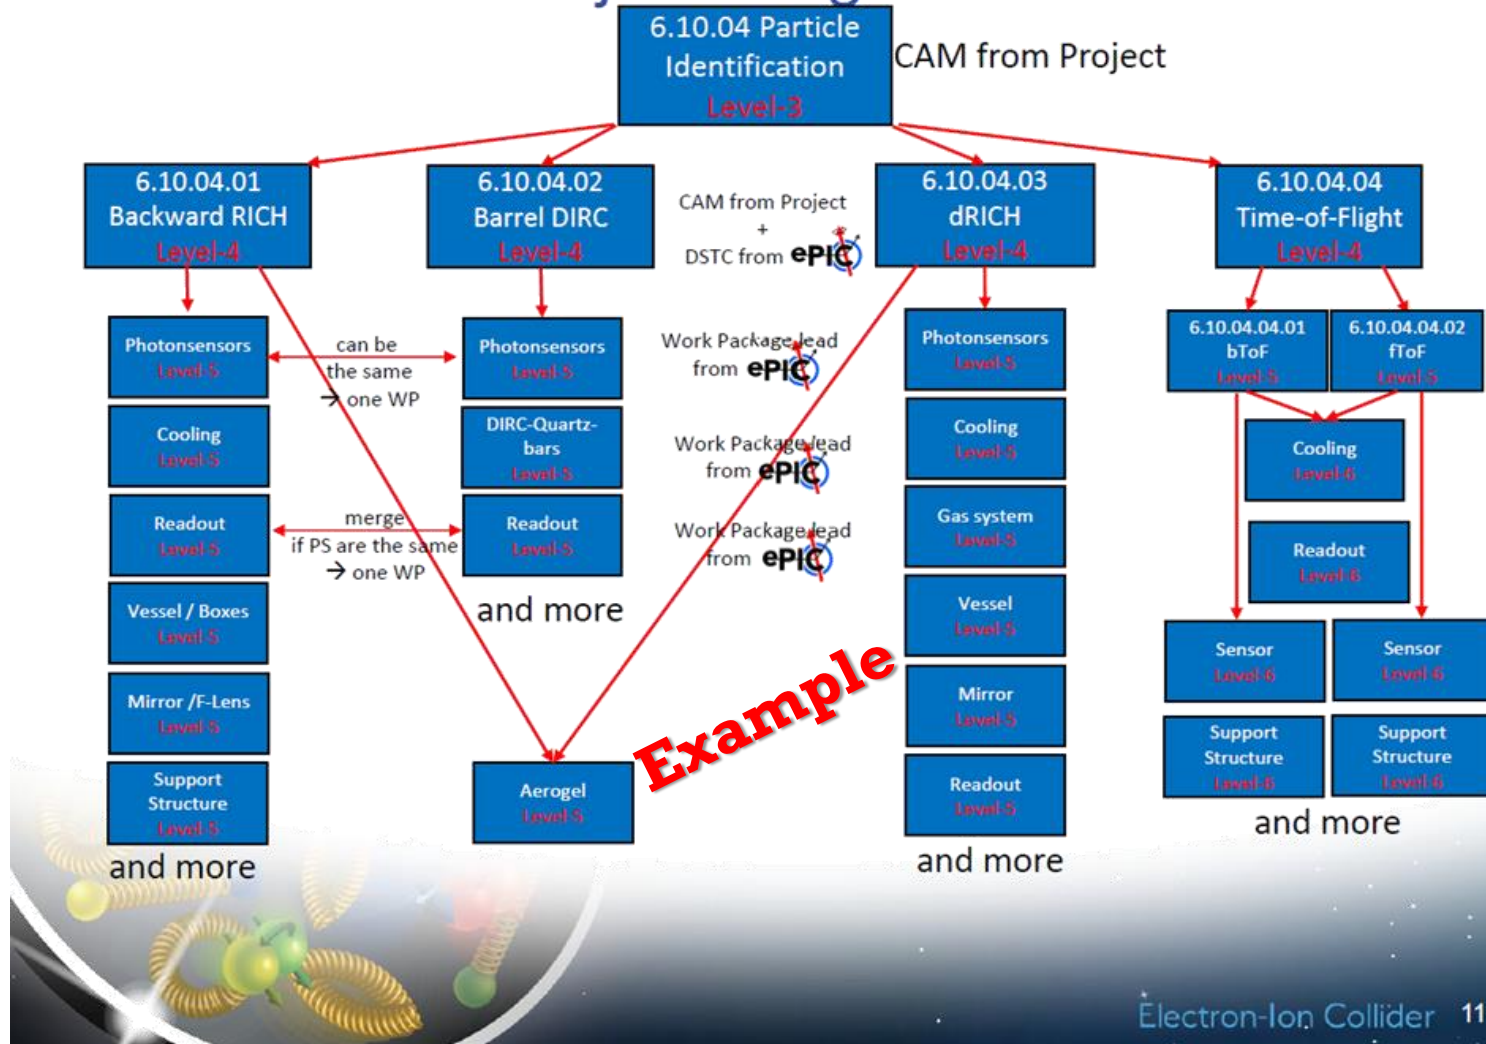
6.10.04 Particle Identification
Level-3

CAM from Project

6.10.04.01
Backward RICH
Level-4

6.10.04.02
Barrel DIRC
Level-4

CAM from Project
+
DSTC from ePIC

6.10.04.03
dRICH
Level-4

6.10.04.04
Time-of-Flight
Level-4

Photonsensors
Level-5

can be the same
→ one WP

Photonsensors
Level-5

Work Package lead from ePIC

Photonsensors
Level-5

6.10.04.04.01
bToF
Level-5

6.10.04.04.02
fToF
Level-5

Cooling
Level-5

DIRC-Quartz-bars
Level-5

Work Package lead from ePIC

Cooling
Level-5

Cooling
Level-6

Readout
Level-5

merge
if PS are the same
→ one WP

Readout
Level-5

Work Package lead from ePIC

Gas system
Level-5

Readout
Level-6

Vessel / Boxes
Level-5

and more

Vessel
Level-5

Sensor
Level-6

Sensor
Level-6

Mirror /F-Lens
Level-5

Example

Mirror
Level-5

Support Structure
Level-6

Support Structure
Level-6

Support Structure
Level-5

Aerogel
Level-5

Readout
Level-5

and more

and more

and more

Electron-Ion Collider 11